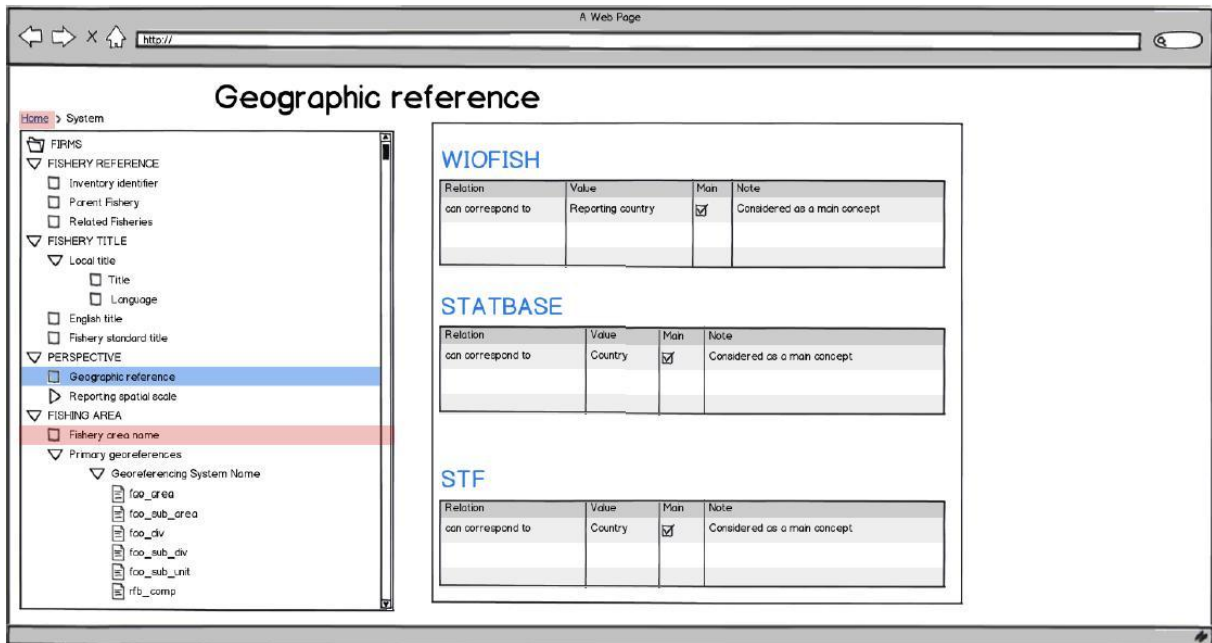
A Web Page

http://

Geographic reference

Home > System

FIRMS
FISHERY REFERENCE
Inventory identifier
Parent Fishery
Related Fisheries
FISHERY TITLE
Local title
Title
Language
English title
Fishery standard title
PERSPECTIVE
Geographic reference
Reporting spatial scale
FISHING AREA
Fishery area name
Primary georeferences
Georeferencing System Name
fao_area
fao_sub_area
fao_div
fao_sub_div
fao_sub_unit
rfb_comp

WIOFISH

| Relation | Value | Main | Note |
|---|---|---|---|
| can correspond to | Reporting country | ☑ | Considered as a main concept |
| | | | |

STATBASE

| Relation | Value | Main | Note |
|---|---|---|---|
| can correspond to | Country | ☑ | Considered as a main concept |
| | | | |

STF

| Relation | Value | Main | Note |
|---|---|---|---|
| can correspond to | Country | ☑ | Considered as a main concept |
| | | | |